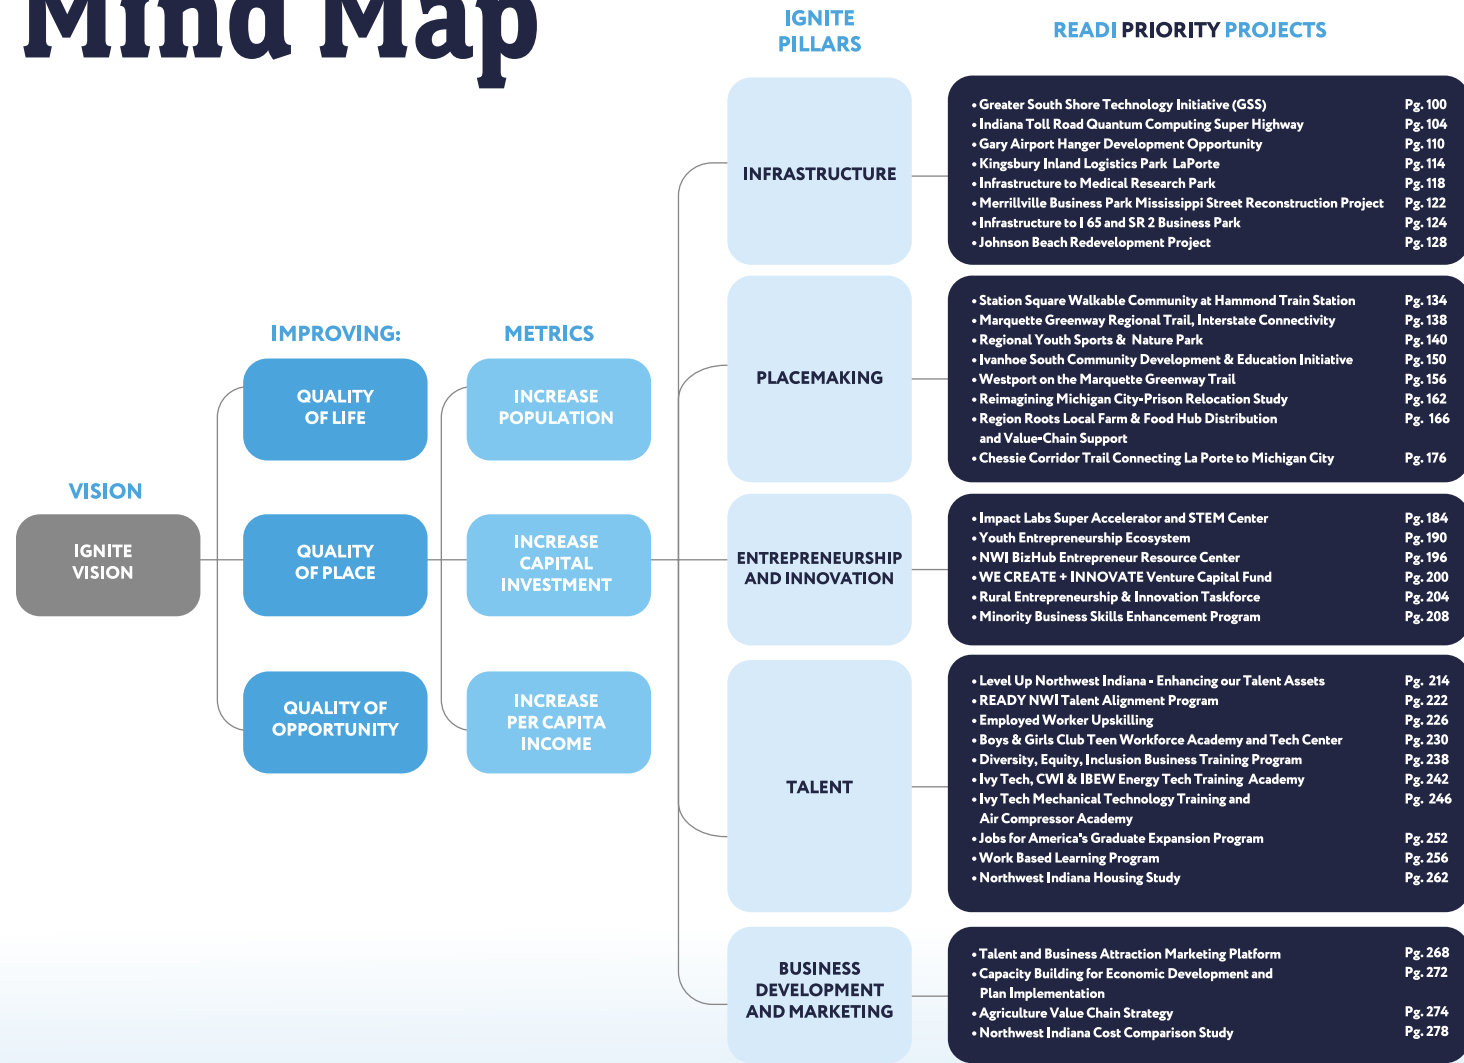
Mind Map

IGNITE PILLARS

READI PRIORITY PROJECTS

VISION

IGNITE VISION

IMPROVING:

QUALITY OF LIFE

QUALITY OF PLACE

QUALITY OF OPPORTUNITY

METRICS

INCREASE POPULATION

INCREASE CAPITAL INVESTMENT

INCREASE PER CAPITA INCOME

INFRASTRUCTURE

• Greater South Shore Technology Initiative (GSS) Pg. 100
• Indiana Toll Road Quantum Computing Super Highway Pg. 104
• Gary Airport Hanger Development Opportunity Pg. 110
• Kingsbury Inland Logistics Park LaPorte Pg. 114
• Infrastructure to Medical Research Park Pg. 118
• Merrillville Business Park Mississippi Street Reconstruction Project Pg. 122
• Infrastructure to I 65 and SR 2 Business Park Pg. 124
• Johnson Beach Redevelopment Project Pg. 128

PLACEMAKING

• Station Square Walkable Community at Hammond Train Station Pg. 134
• Marquette Greenway Regional Trail, Interstate Connectivity Pg. 138
• Regional Youth Sports & Nature Park Pg. 140
• Ivanhoe South Community Development & Education Initiative Pg. 150
• Westport on the Marquette Greenway Trail Pg. 156
• Reimagining Michigan City-Prison Relocation Study Pg. 162
• Region Roots Local Farm & Food Hub Distribution and Value-Chain Support Pg. 166
• Chessie Corridor Trail Connecting La Porte to Michigan City Pg. 176

ENTREPRENEURSHIP AND INNOVATION

• Impact Labs Super Accelerator and STEM Center Pg. 184
• Youth Entrepreneurship Ecosystem Pg. 190
• NWI BizHub Entrepreneur Resource Center Pg. 196
• WE CREATE + INNOVATE Venture Capital Fund Pg. 200
• Rural Entrepreneurship & Innovation Taskforce Pg. 204
• Minority Business Skills Enhancement Program Pg. 208

TALENT

• Level Up Northwest Indiana - Enhancing our Talent Assets Pg. 214
• READY NWI Talent Alignment Program Pg. 222
• Employed Worker Upskilling Pg. 226
• Boys & Girls Club Teen Workforce Academy and Tech Center Pg. 230
• Diversity, Equity, Inclusion Business Training Program Pg. 238
• Ivy Tech, CWI & IBEW Energy Tech Training Academy Pg. 242
• Ivy Tech Mechanical Technology Training and Air Compressor Academy Pg. 246
• Jobs for America's Graduate Expansion Program Pg. 252
• Work Based Learning Program Pg. 256
• Northwest Indiana Housing Study Pg. 262

BUSINESS DEVELOPMENT AND MARKETING

• Talent and Business Attraction Marketing Platform Pg. 268
• Capacity Building for Economic Development and Plan Implementation Pg. 272
• Agriculture Value Chain Strategy Pg. 274
• Northwest Indiana Cost Comparison Study Pg. 278